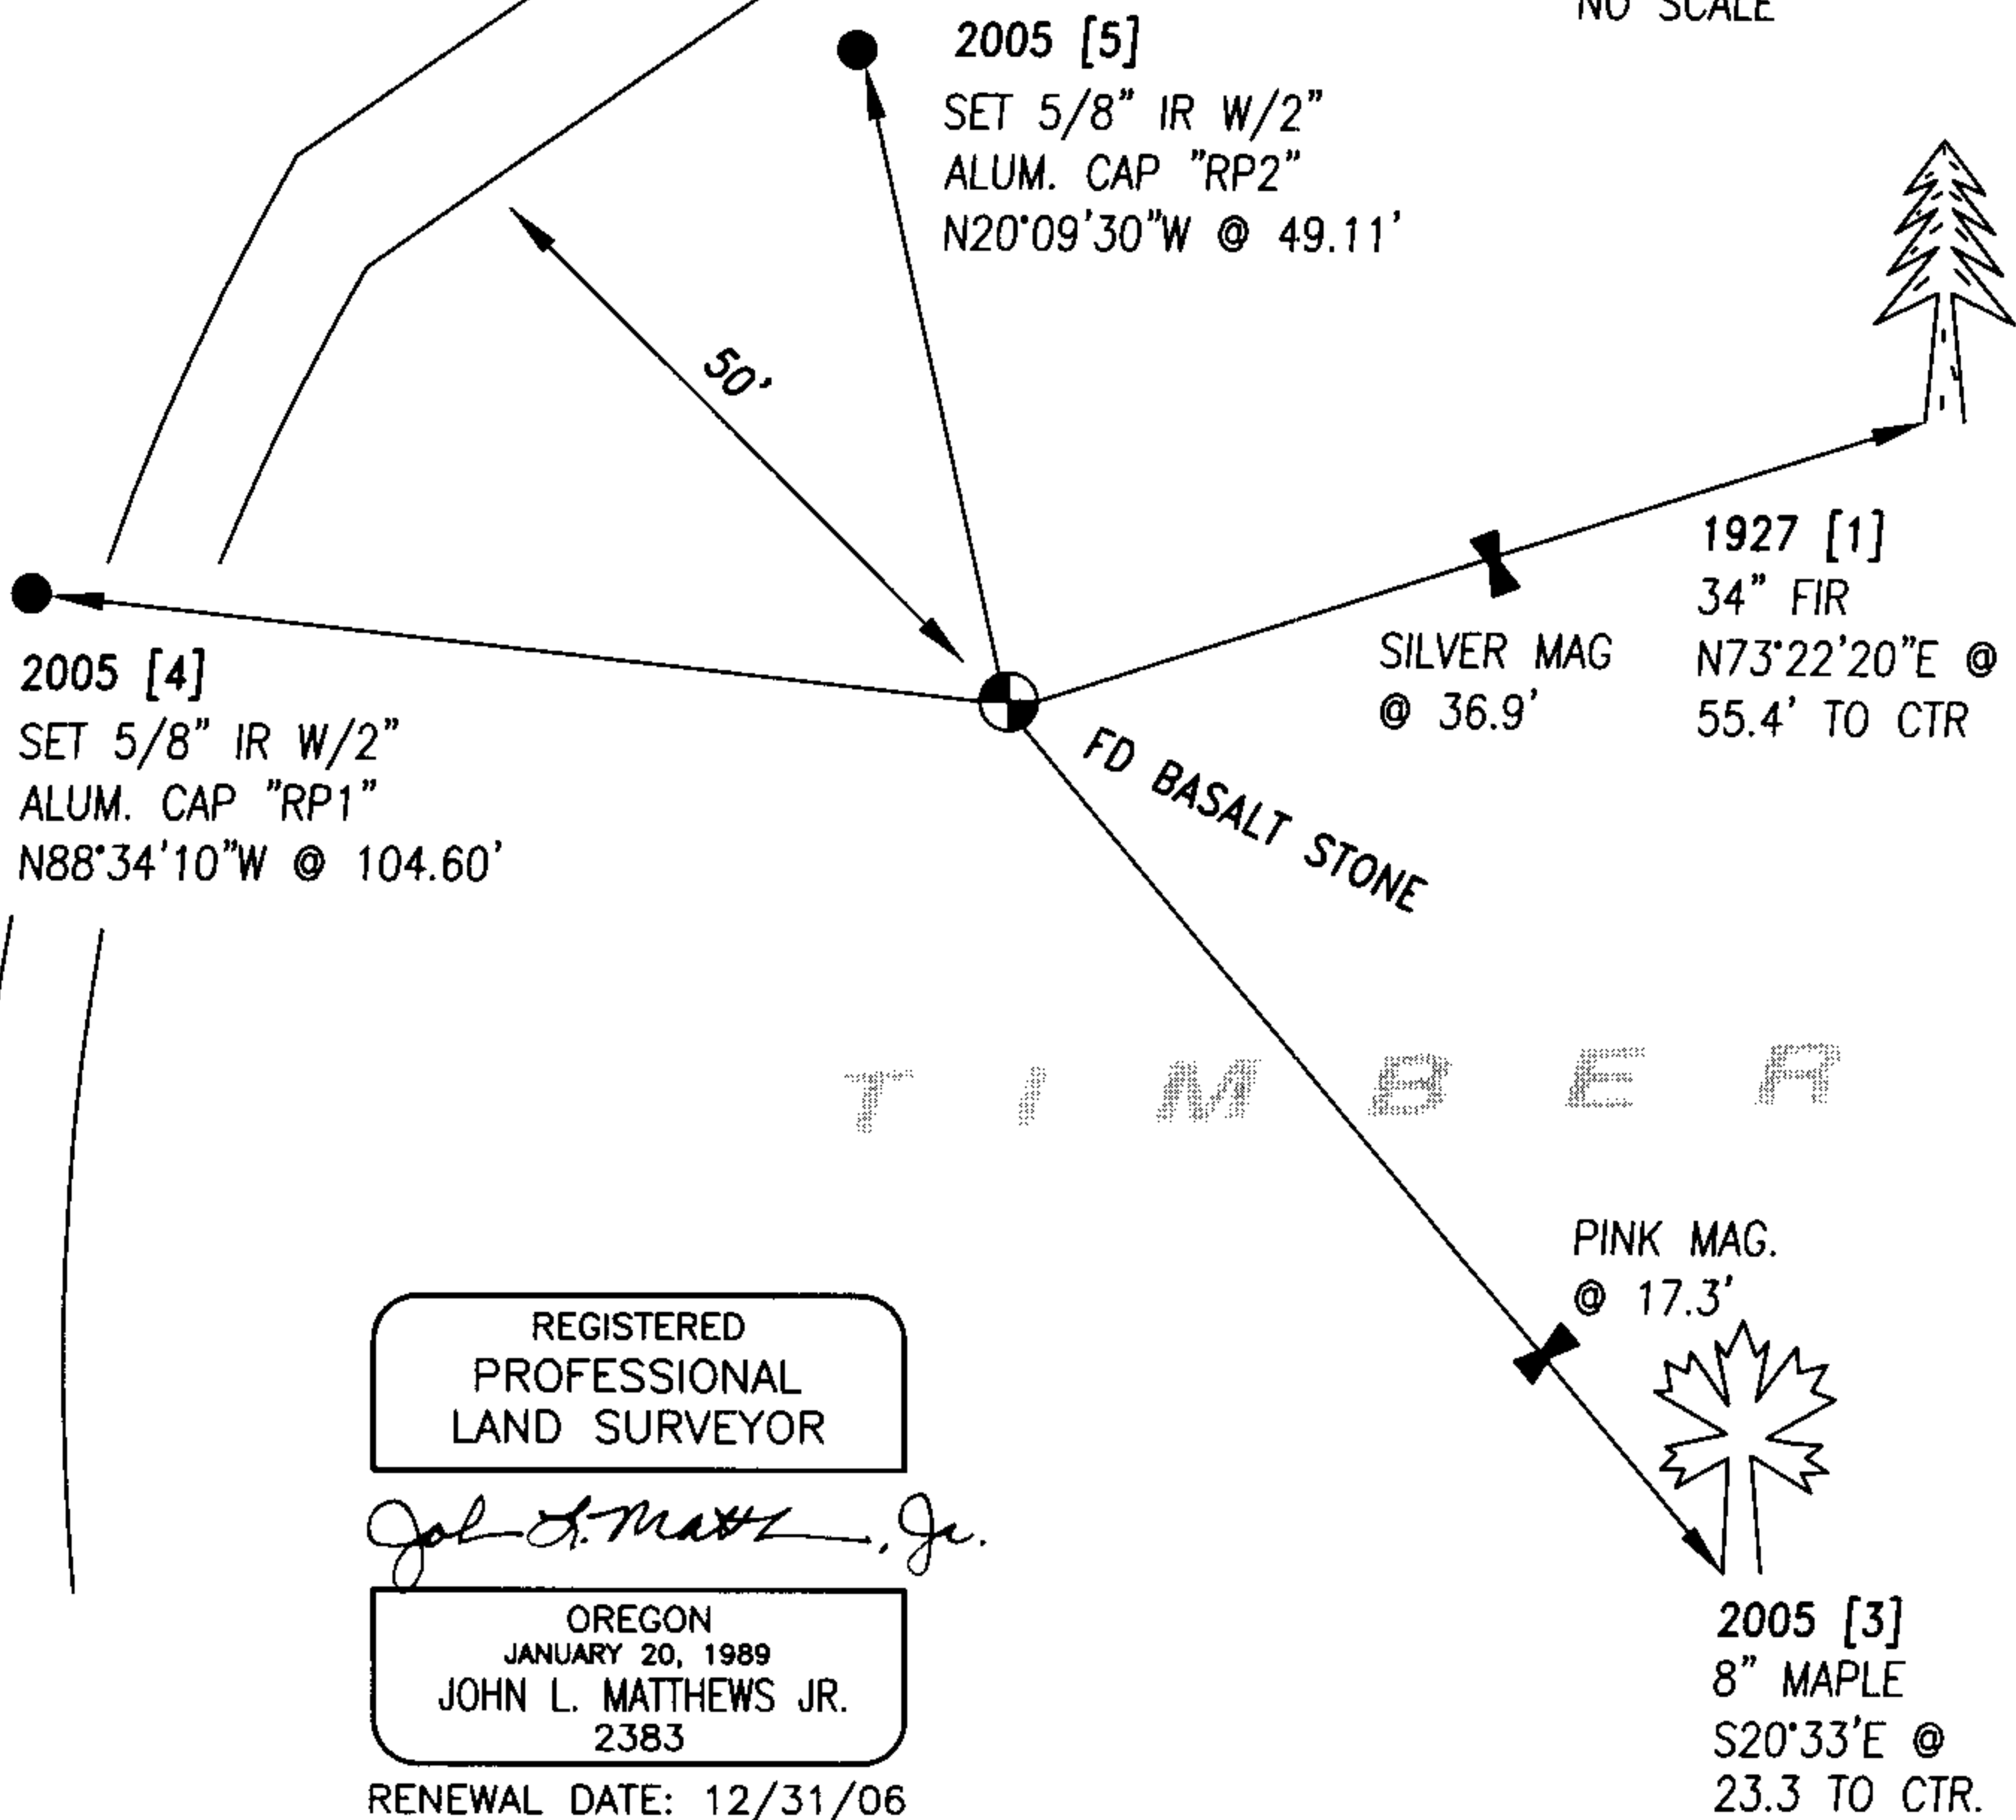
NO SCALE

2005 [5]
SET 5/8" IR W/2"
ALUM. CAP "RP2"
N20°09'30"W @ 49.11'

50'

1927 [1]
34" FIR
N73°22'20"E @
55.4' TO CTR

SILVER MAG
@ 36.9'

2005 [4]
SET 5/8" IR W/2"
ALUM. CAP "RP1"
N88°34'10"W @ 104.60'

FD BASALT STONE

T I M B E R

PINK MAG.
@ 17.3'

REGISTERED
PROFESSIONAL
LAND SURVEYOR

John L. Matthews, Jr.

OREGON
JANUARY 20, 1989
JOHN L. MATTHEWS JR.
2383

RENEWAL DATE: 12/31/06

2005 [3]
8" MAPLE
S20°33'E @
23.3 TO CTR.